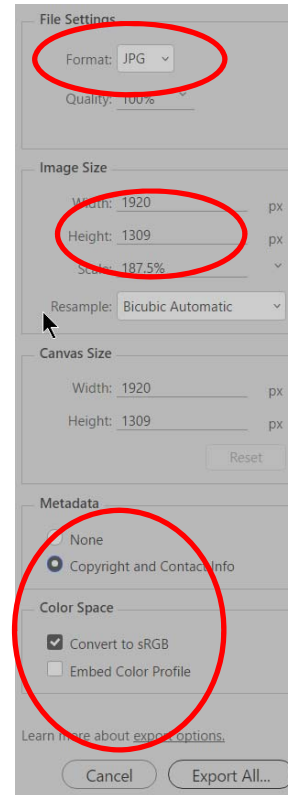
File Settings

Format: JPG

Quality: 100%

Image Size

Width: 1920 px

Height: 1309 px

Scale: 187.5%

Resample: Bicubic Automatic

Canvas Size

Width: 1920 px

Height: 1309 px

Reset

Metadata

None

Copyright and Contact Info

Color Space

Convert to sRGB

Embed Color Profile

Learn more about export options.

Cancel

Export All...